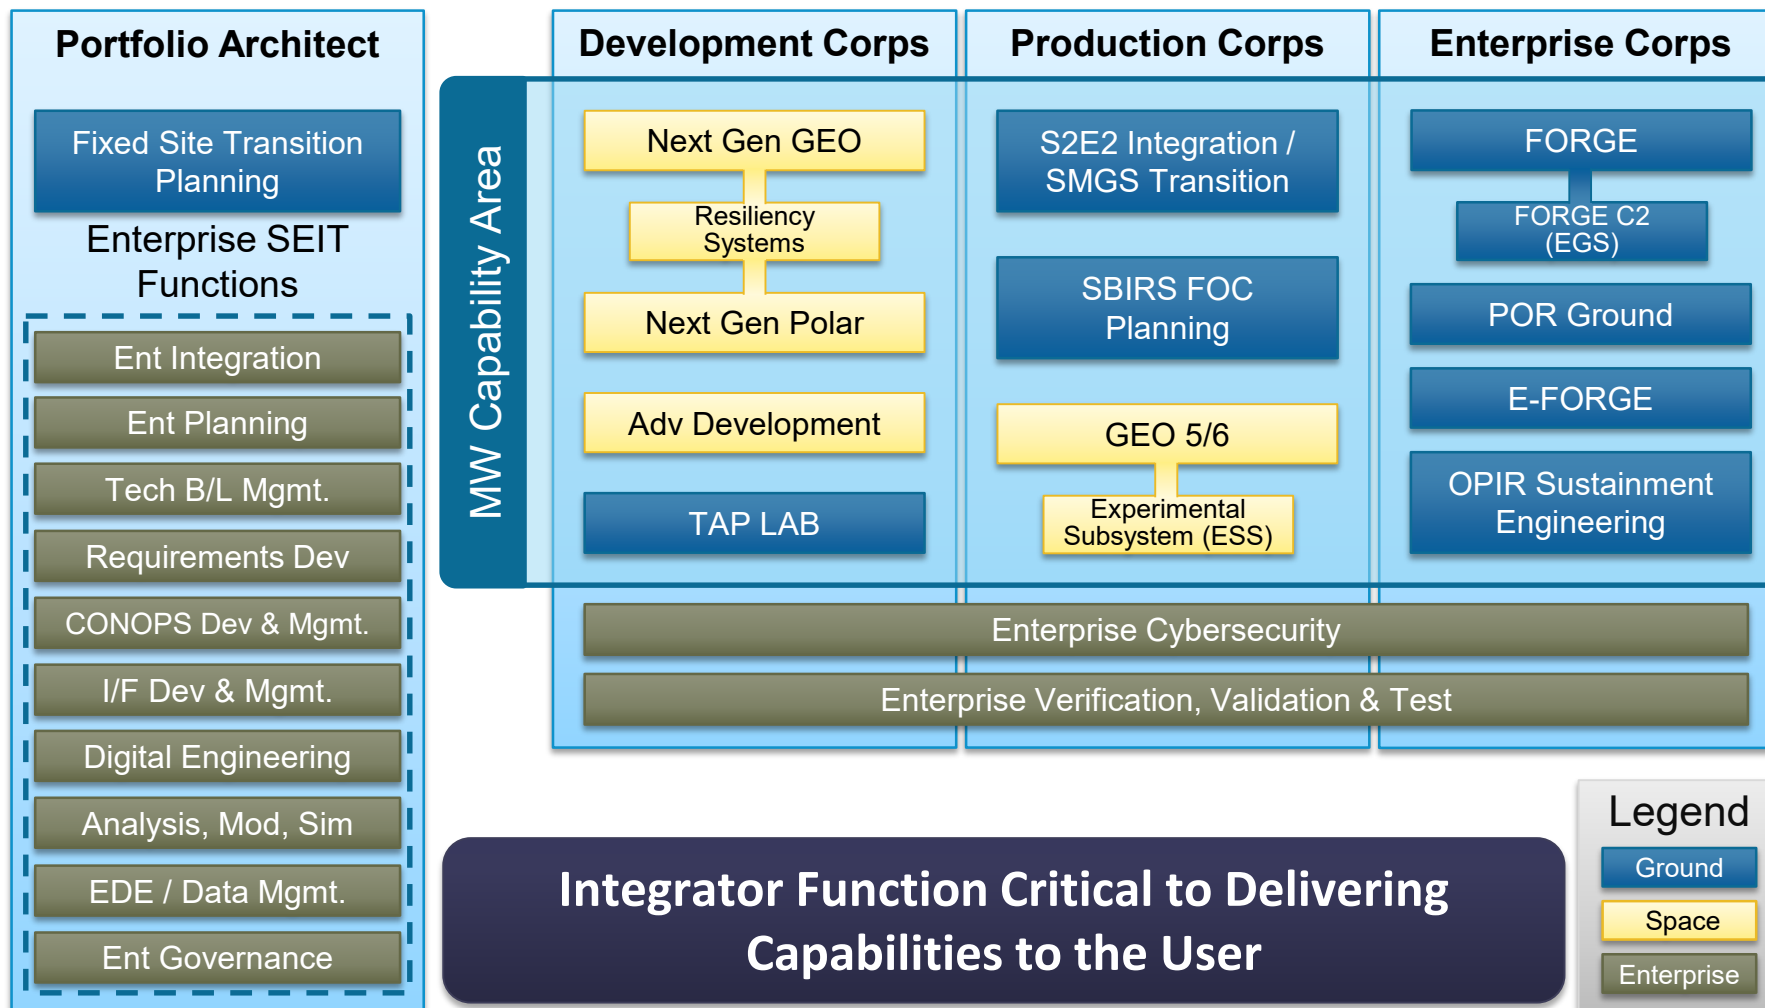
Portfolio Architect

Fixed Site Transition Planning

Enterprise SEIT Functions

Ent Integration

Ent Planning

Tech B/L Mgmt.

Requirements Dev

CONOPS Dev & Mgmt.

I/F Dev & Mgmt.

Digital Engineering

Analysis, Mod, Sim

EDE / Data Mgmt.

Ent Governance

MW Capability Area

Development Corps

Next Gen GEO

Resiliency Systems

Next Gen Polar

Adv Development

TAP LAB

Production Corps

S2E2 Integration / SMGS Transition

SBIRS FOC Planning

GEO 5/6

Experimental Subsystem (ESS)

Enterprise Corps

FORGE

FORGE C2 (EGS)

POR Ground

E-FORGE

OPIR Sustainment Engineering

Enterprise Cybersecurity

Enterprise Verification, Validation & Test

Integrator Function Critical to Delivering Capabilities to the User

Legend

Ground

Space

Enterprise